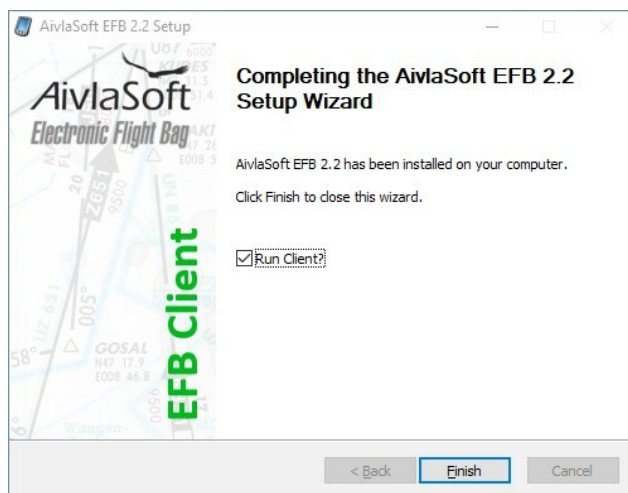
AivlaSoft EFB 2.2 Setup

AivlaSoft
Electronic Flight Bag

EFB Client

GOSAL
N47 17.9
E008 46.8

Completing the AivlaSoft EFB 2.2 Setup Wizard

AivlaSoft EFB 2.2 has been installed on your computer.

Click Finish to close this wizard.

Run Client?

< Back
Finish
Cancel